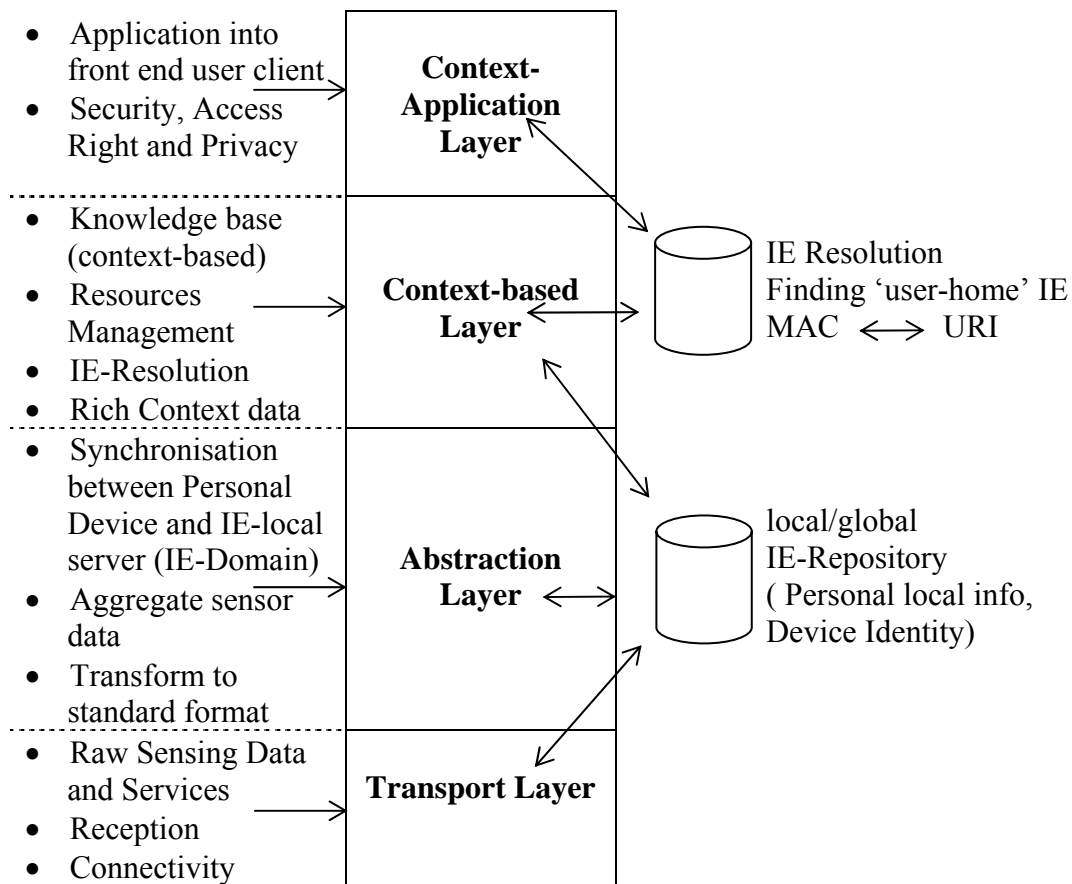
- Application into front end user client
- Security, Access Right and Privacy

Context-Application Layer

- Knowledge base (context-based)
- Resources Management
- IE-Resolution
- Rich Context data

Context-based Layer

IE Resolution
Finding ‘user-home’ IE
MAC ⟷ URI

- Synchronisation between Personal Device and IE-local server (IE-Domain)
- Aggregate sensor data
- Transform to standard format

Abstraction Layer

local/global IE-Repository ( Personal local info, Device Identity)

- Raw Sensing Data and Services
- Reception
- Connectivity

Transport Layer